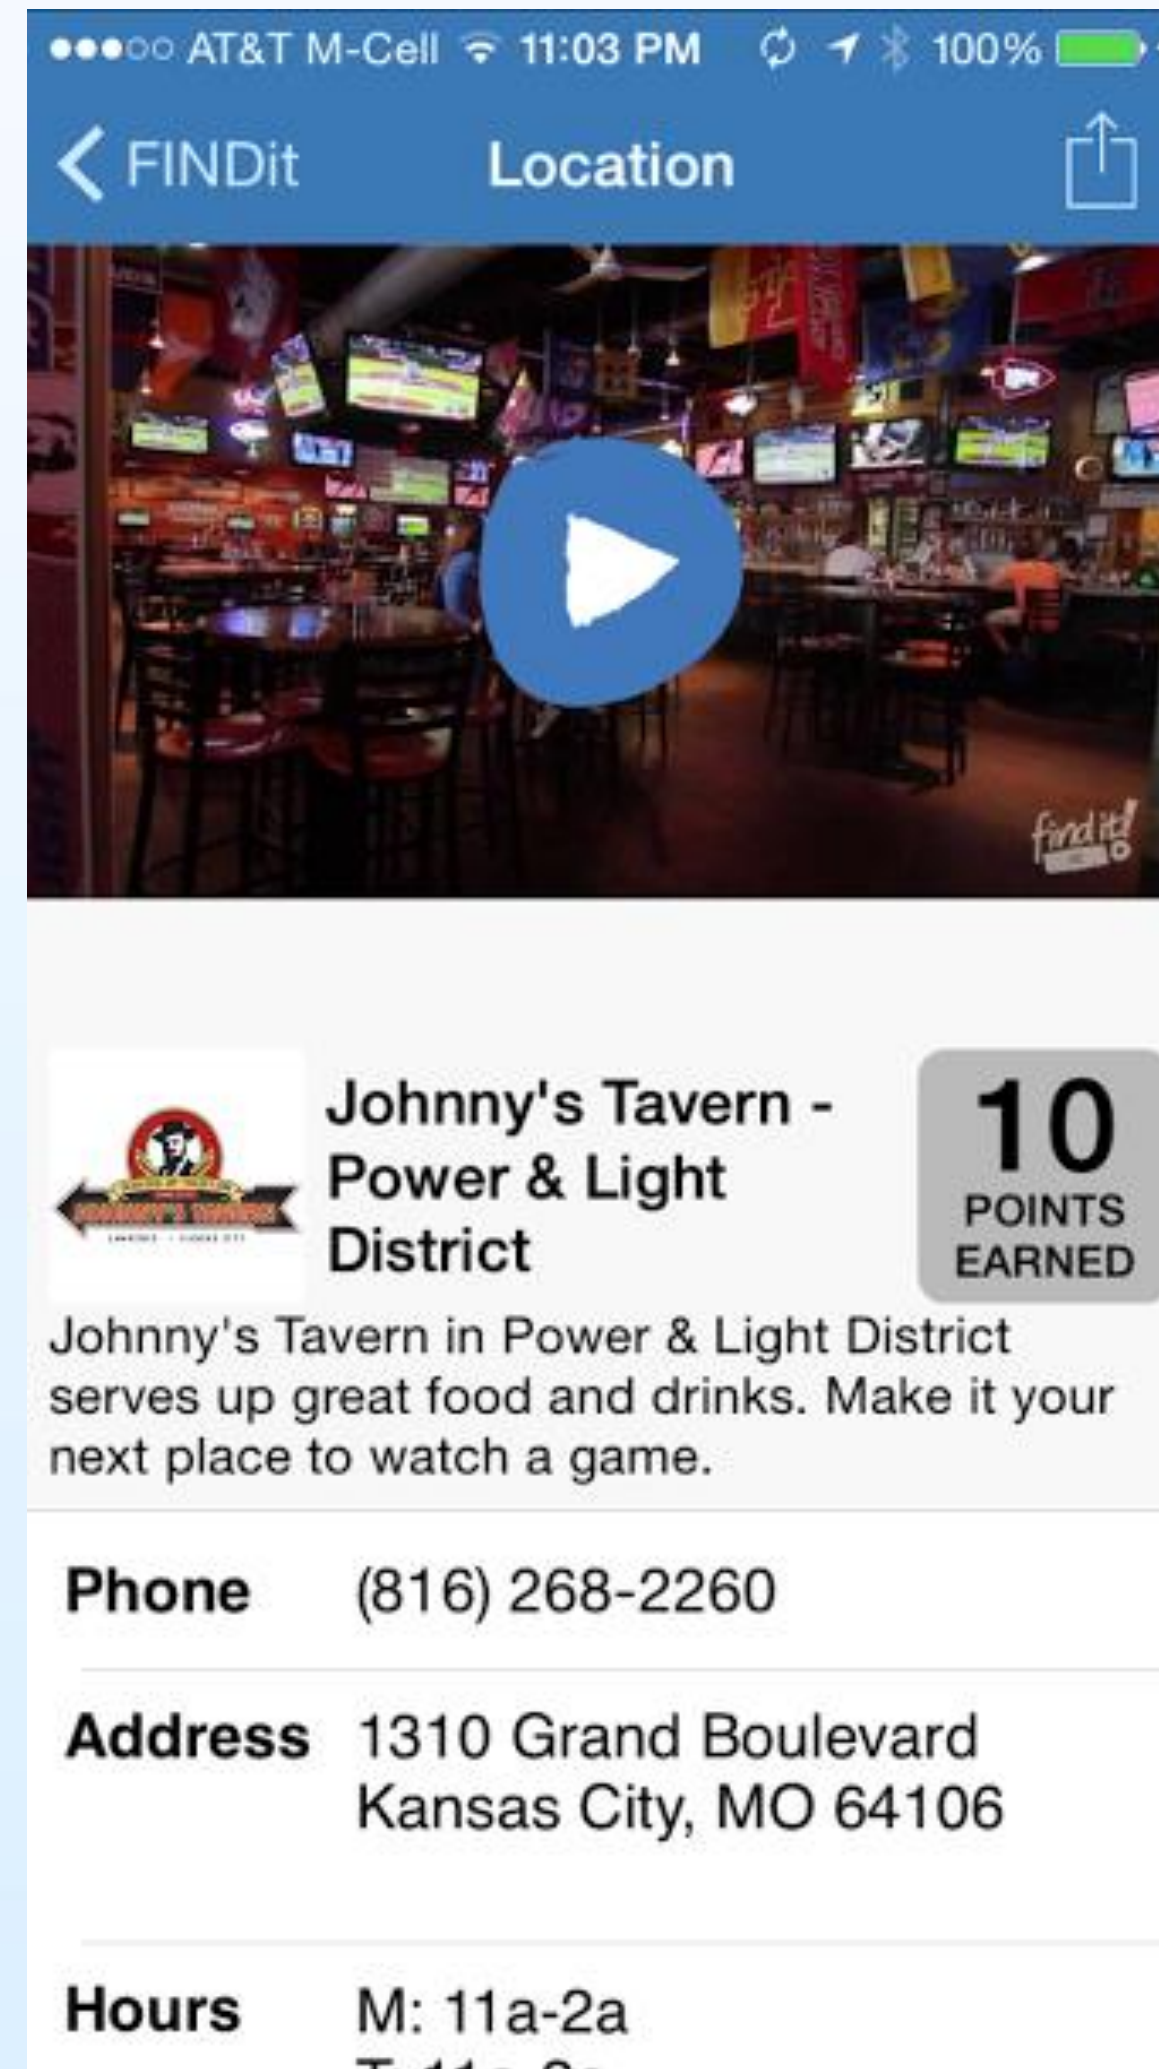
●●●○○ AT&T M-Cell 11:03 PM 100%

< FINDit Location

findit!

Johnny's Tavern - Power & Light District

10 POINTS EARNED

Johnny's Tavern in Power & Light District serves up great food and drinks. Make it your next place to watch a game.

Phone (816) 268-2260

Address 1310 Grand Boulevard Kansas City, MO 64106

Hours M: 11a-2a
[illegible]